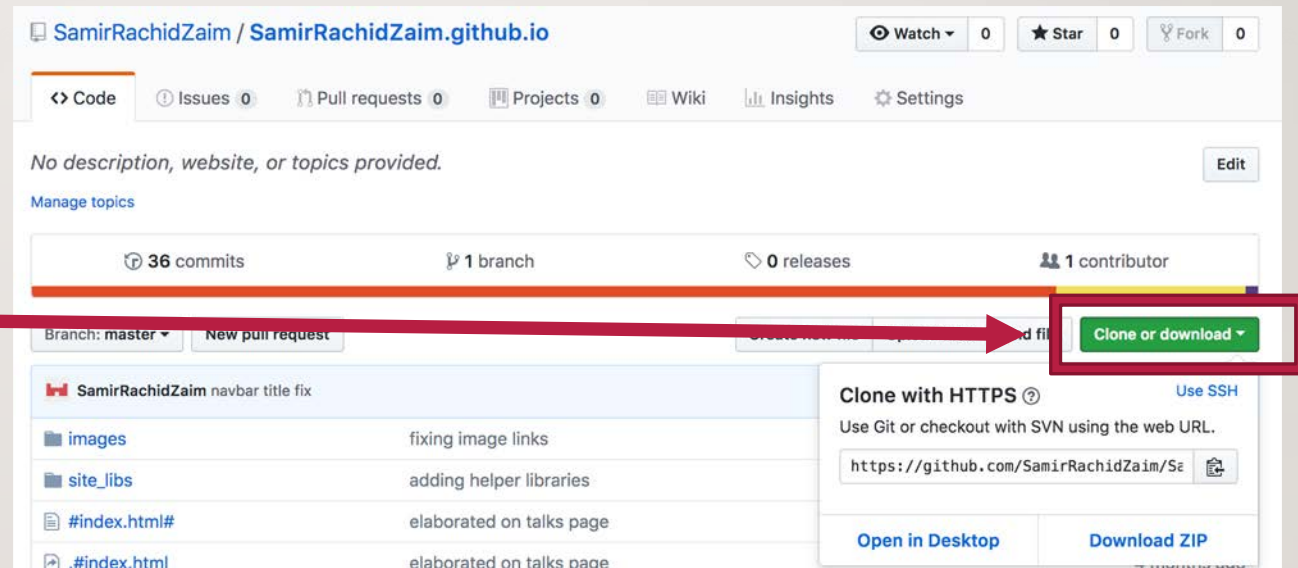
SamirRachidZaim / SamirRachidZaim.github.io

Watch 0 Star 0 Fork 0

<> Code Issues 0 Pull requests 0 Projects 0 Wiki Insights Settings

No description, website, or topics provided.

Edit

Manage topics

36 commits 1 branch 0 releases 1 contributor

Branch: master New pull request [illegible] d fi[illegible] Clone or download

SamirRachidZaim navbar title fix

Clone with HTTPS Use SSH

Use Git or checkout with SVN using the web URL.

https://github.com/SamirRachidZaim/Sa

Open in Desktop Download ZIP

images fixing image links

site_libs adding helper libraries

#index.html# elaborated on talks page

.#index.html elaborated on talks page